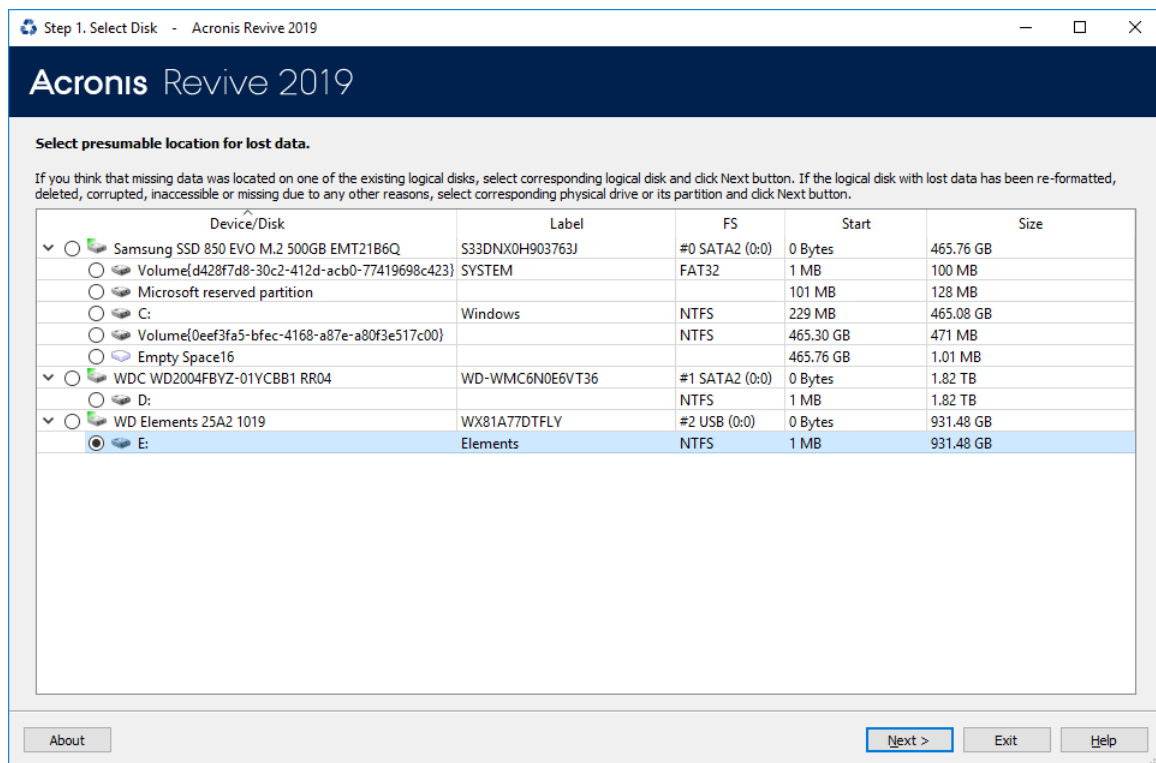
Step 1. Select Disk - Acronis Revive 2019

Acronis Revive 2019

Select presumable location for lost data.

If you think that missing data was located on one of the existing logical disks, select corresponding logical disk and click Next button. If the logical disk with lost data has been re-formatted, deleted, corrupted, inaccessible or missing due to any other reasons, select corresponding physical drive or its partition and click Next button.

| Device/Disk | Label | FS | Start | Size |
|---|---|---|---|---|
| Samsung SSD 850 EVO M.2 500GB EMT21B6Q | S33DNX0H903763J | #0 SATA2 (0:0) | 0 Bytes | 465.76 GB |
| Volume{d428f7d8-30c2-412d-acb0-77419698c423} | SYSTEM | FAT32 | 1 MB | 100 MB |
| Microsoft reserved partition | | | 101 MB | 128 MB |
| C: | Windows | NTFS | 229 MB | 465.08 GB |
| Volume{0eef3fa5-bfec-4168-a87e-a80f3e517c00} | | NTFS | 465.30 GB | 471 MB |
| Empty Space16 | | | 465.76 GB | 1.01 MB |
| WDC WD2004FBYZ-01YCBB1 RR04 | WD-WMC6N0E6VT36 | #1 SATA2 (0:0) | 0 Bytes | 1.82 TB |
| D: | | NTFS | 1 MB | 1.82 TB |
| WD Elements 25A2 1019 | WX81A77DTFLY | #2 USB (0:0) | 0 Bytes | 931.48 GB |
| E: | Elements | NTFS | 1 MB | 931.48 GB |

About

Next > Exit Help